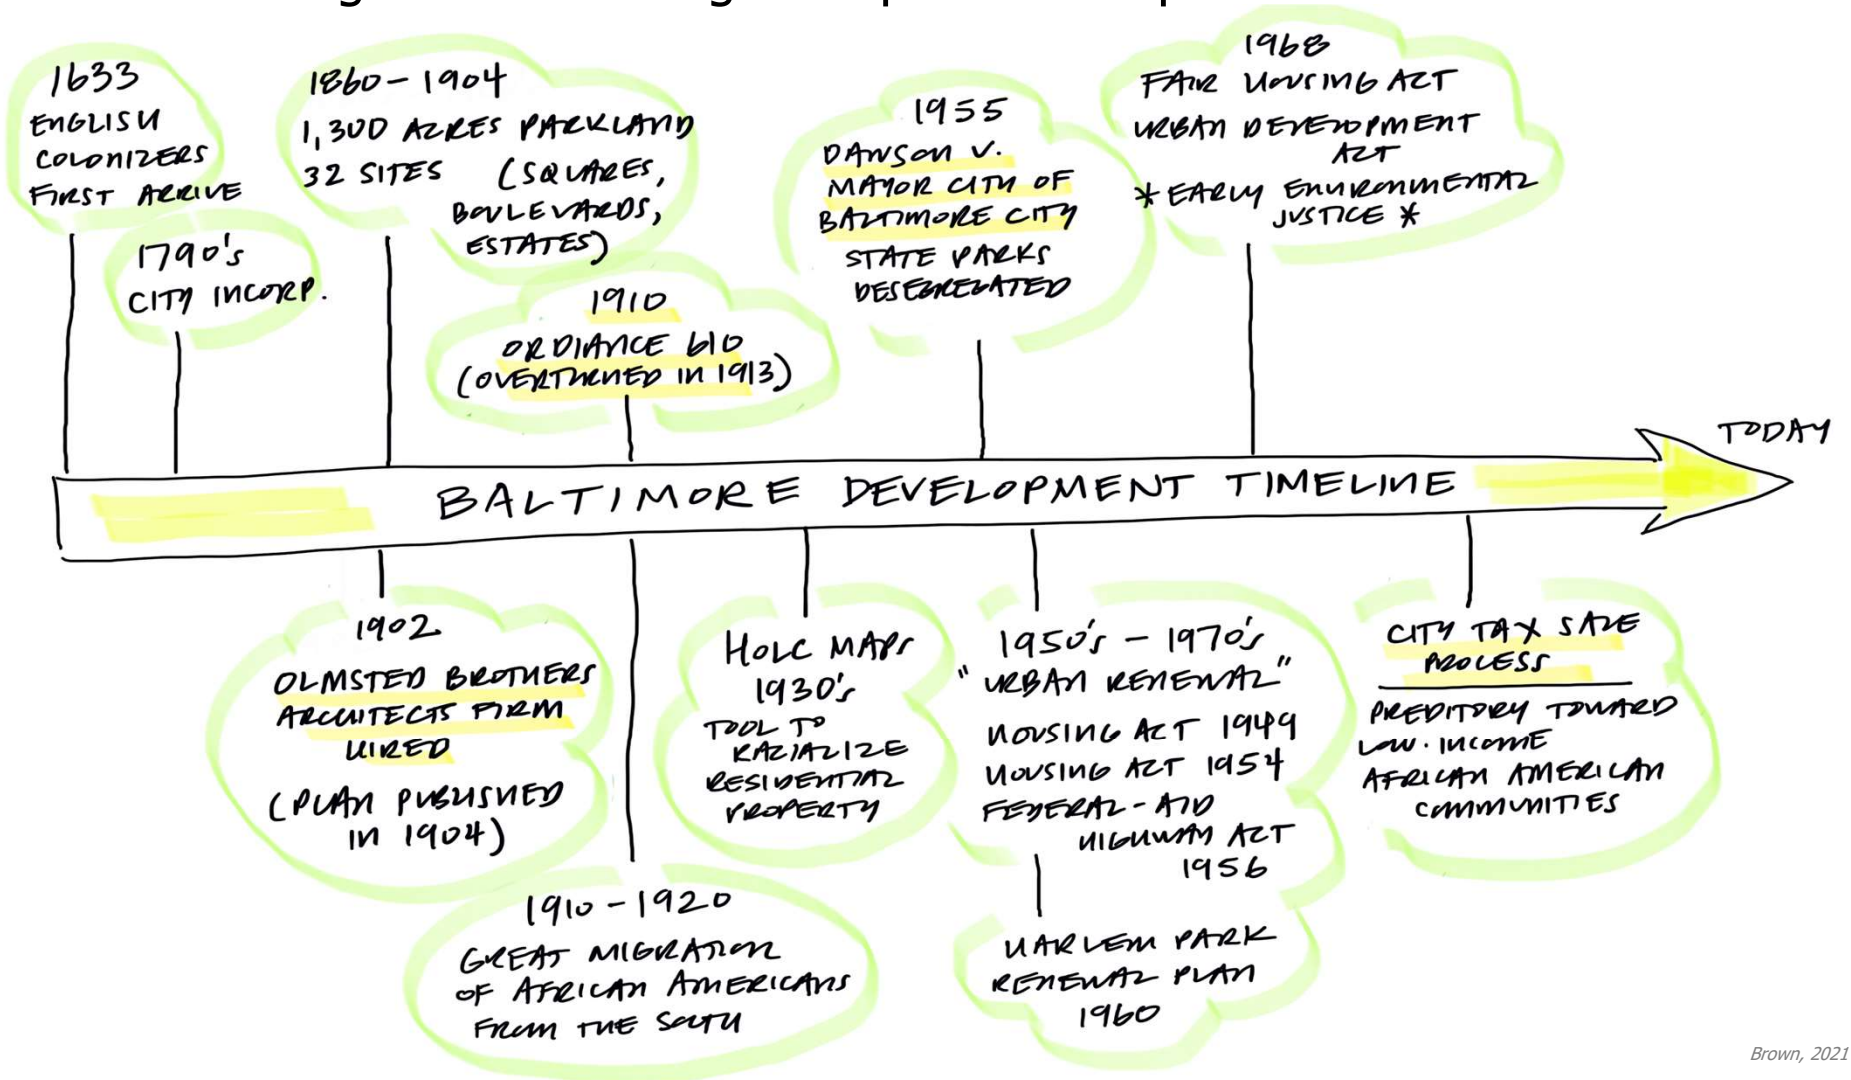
1633
ENGLISH COLONIZERS FIRST ARRIVE

1790's
CITY INCORP.

1860 – 1904
1,300 ACRES PARKLAND
32 SITES (SQUARES, BOULEVARDS, ESTATES)

1910
ORDINANCE 610
(OVERTURNED IN 1913)

1955
DAWSON V. MAYOR CITY OF BALTIMORE CITY
STATE PARKS DESEGREGATED

1968
FAIR HOUSING ACT
URBAN DEVELOPMENT ACT
* EARLY ENVIRONMENTAL JUSTICE *

TODAY

BALTIMORE DEVELOPMENT TIMELINE

1902
OLMSTED BROTHERS ARCHITECTS FIRM HIRED
(PLAN PUBLISHED IN 1904)

1910 – 1920
GREAT MIGRATION OF AFRICAN AMERICANS FROM THE SOUTH

HOLC MAPS
1930's
TOOL TO RACIALIZE RESIDENTIAL PROPERTY

1950's – 1970's
"URBAN RENEWAL"
HOUSING ACT 1949
HOUSING ACT 1954
FEDERAL - AID HIGHWAY ACT 1956

HARLEM PARK RENEWAL PLAN
1960

CITY TAX SALE PROCESS
PREDITORY TOWARD LOW-INCOME AFRICAN AMERICAN COMMUNITIES

Brown, 2021